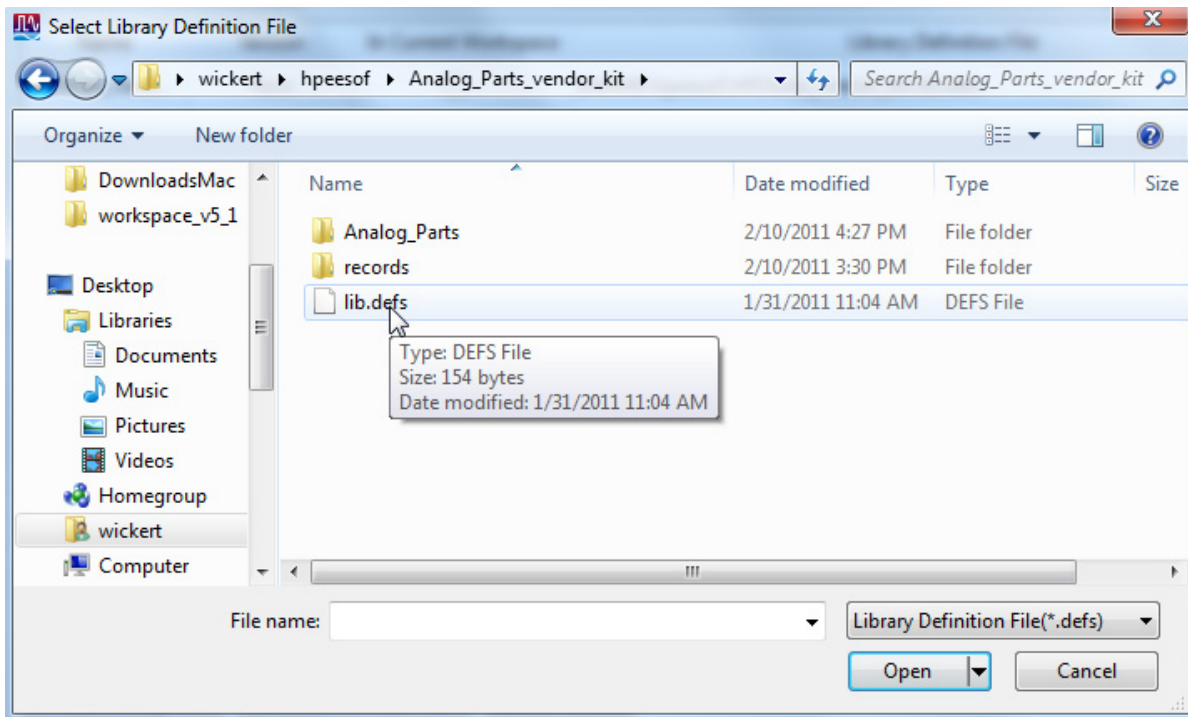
Select Library Definition File

wickert ▸ hpeesof ▸ Analog_Parts_vendor_kit ▸

Search Analog_Parts_vendor_kit

Organize ▾ New folder

DownloadsMac
workspace_v5_1
Desktop
Libraries
Documents
Music
Pictures
Videos
Homegroup
wickert
Computer

| Name | Date modified | Type | Size |
|---|---|---|---|
| Analog_Parts | 2/10/2011 4:27 PM | File folder | |
| records | 2/10/2011 3:30 PM | File folder | |
| lib.defs | 1/31/2011 11:04 AM | DEFS File | |

Type: DEFS File
Size: 154 bytes
Date modified: 1/31/2011 11:04 AM

File name:
Library Definition File(*.defs)
Open
Cancel